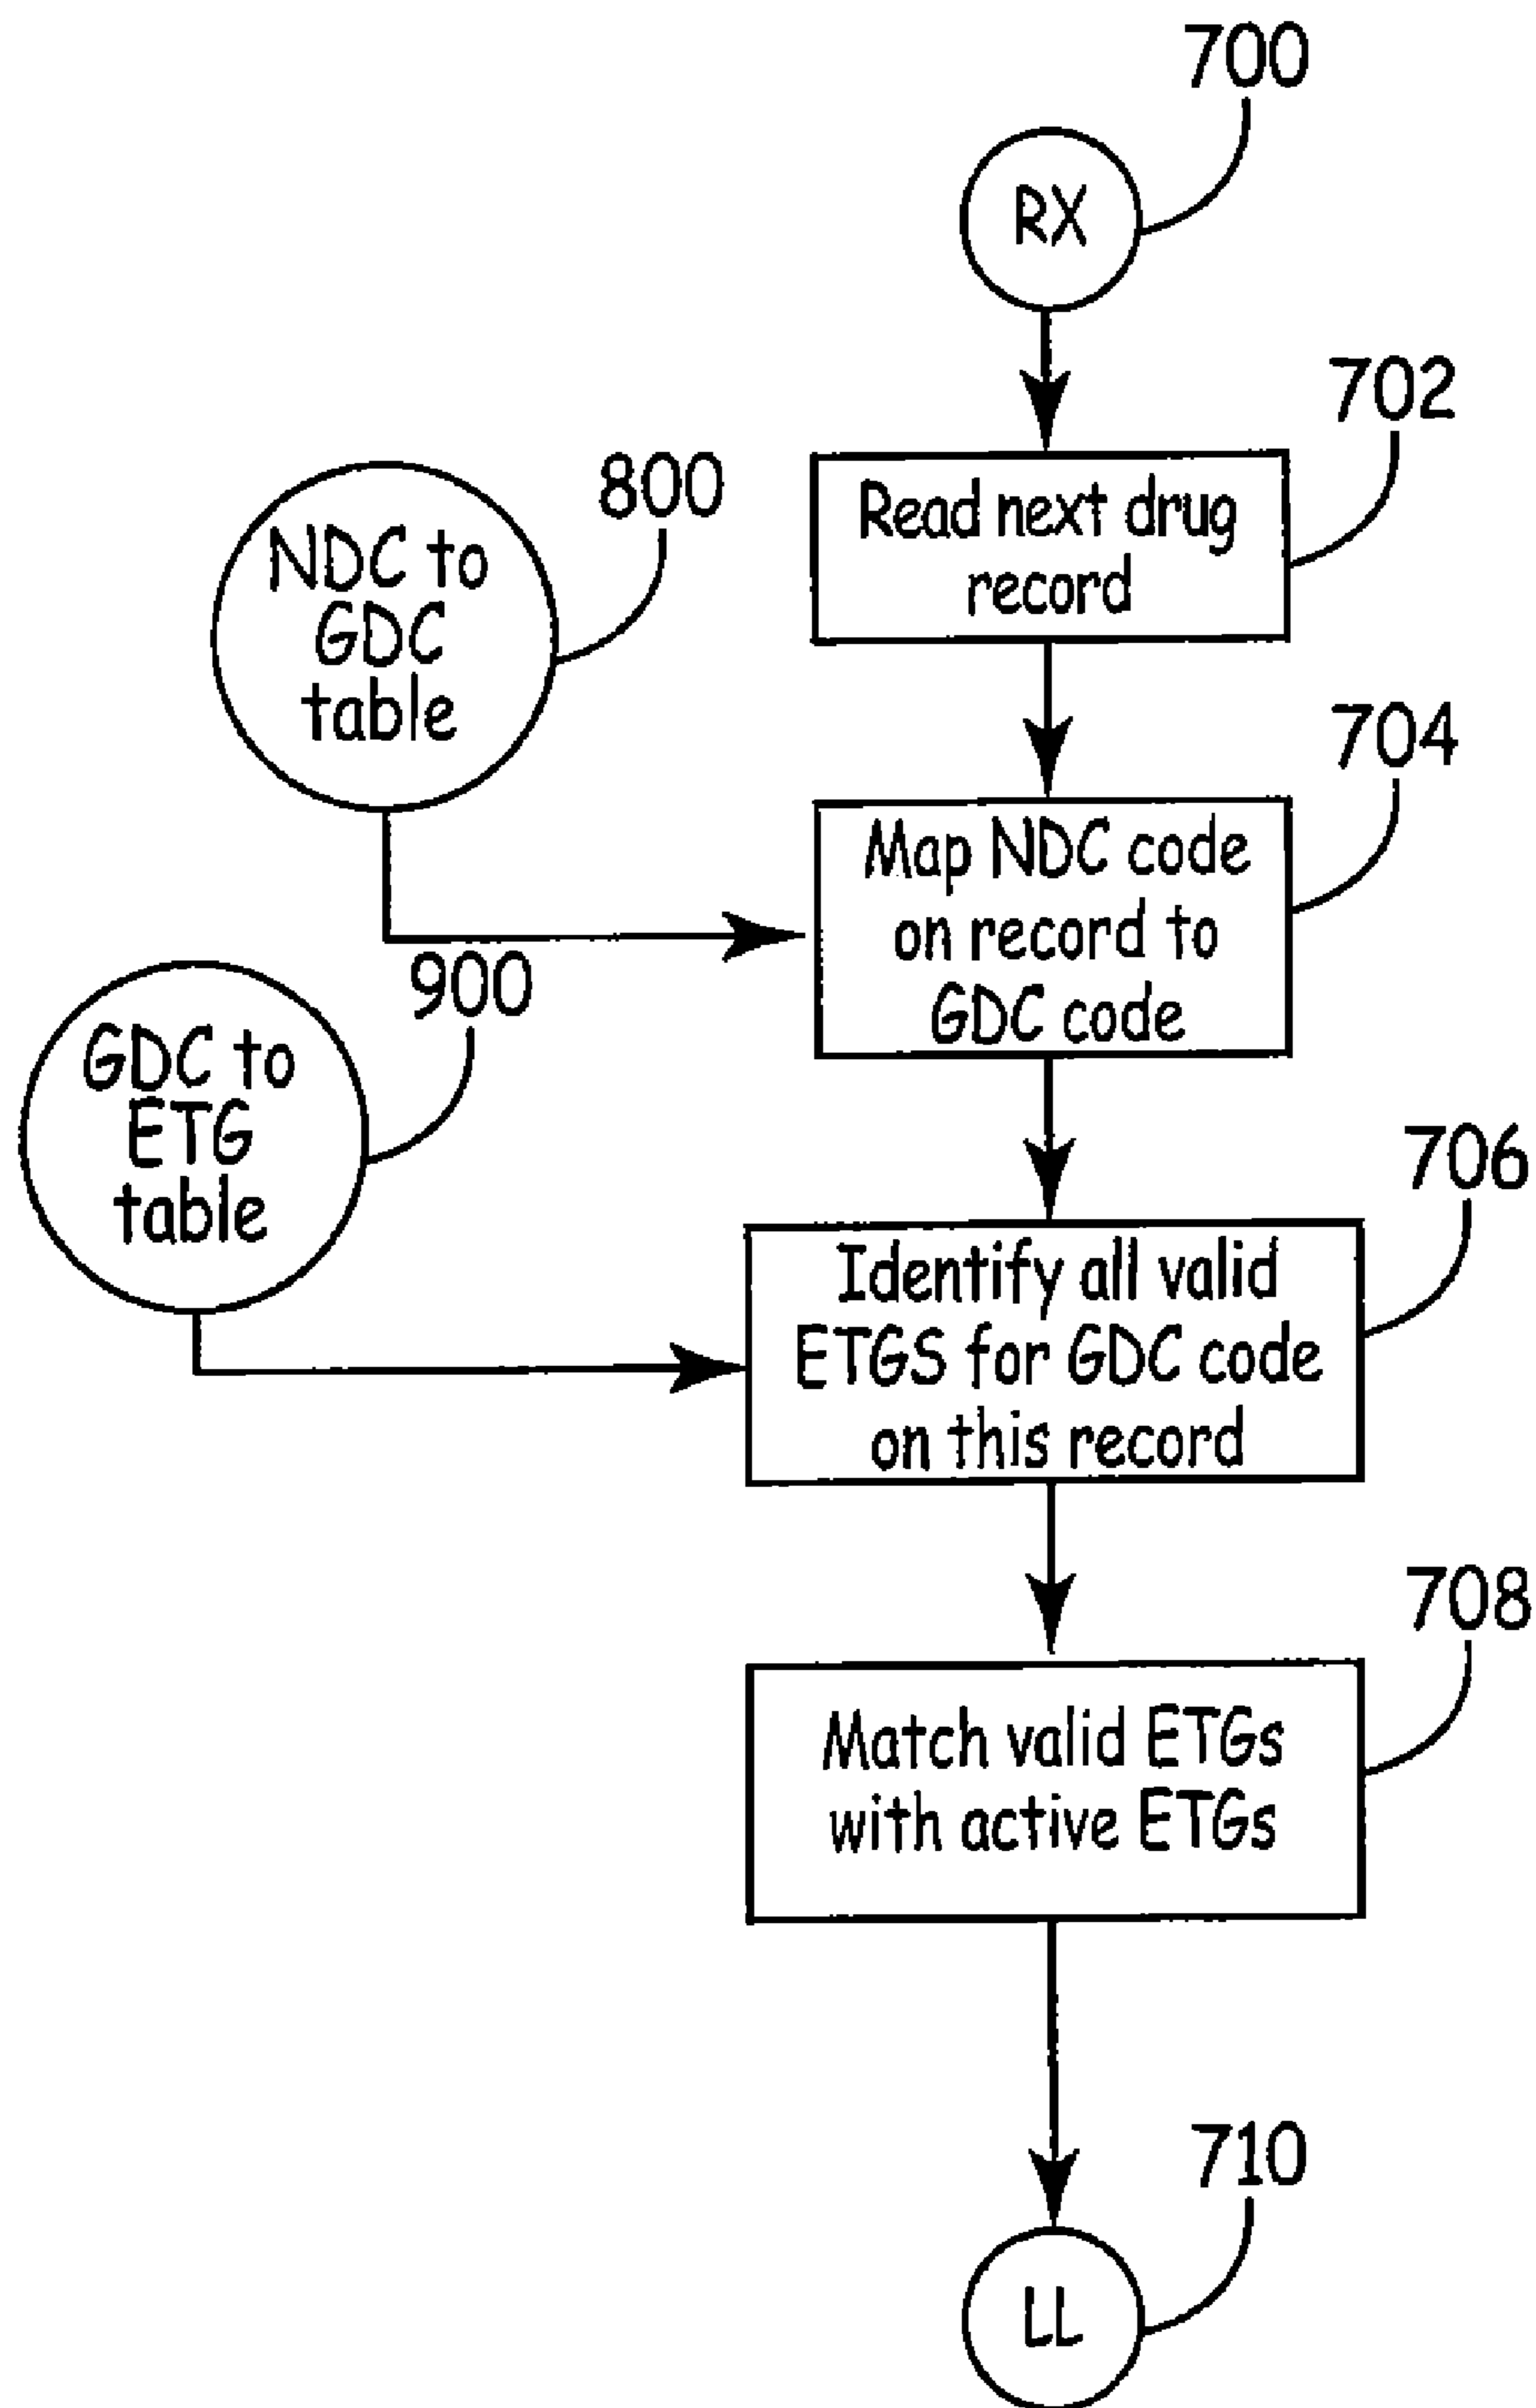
700

RX

702

Read next drug record

800

NDC to GDC table

704

Map NDC code on record to GDC code

900

GDC to ETG table

706

Identify all valid ETGS for GDC code on this record

708

Match valid ETGs with active ETGs

710

LL